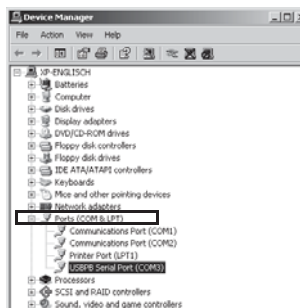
Device Manager

File Action View Help

XP-ENGLISCH
Batteries
Computer
Disk drives
Display adapters
DVD/CD-ROM drives
Floppy disk controllers
Floppy disk drives
IDE ATA/ATAPI controllers
Keyboards
Mice and other pointing devices
Network adapters
Ports (COM & LPT)
Communications Port (COM1)
Communications Port (COM2)
Printer Port (LPT1)
USBPB Serial Port (COM3)
Processors
SCSI and RAID controllers
Sound, video and game controllers